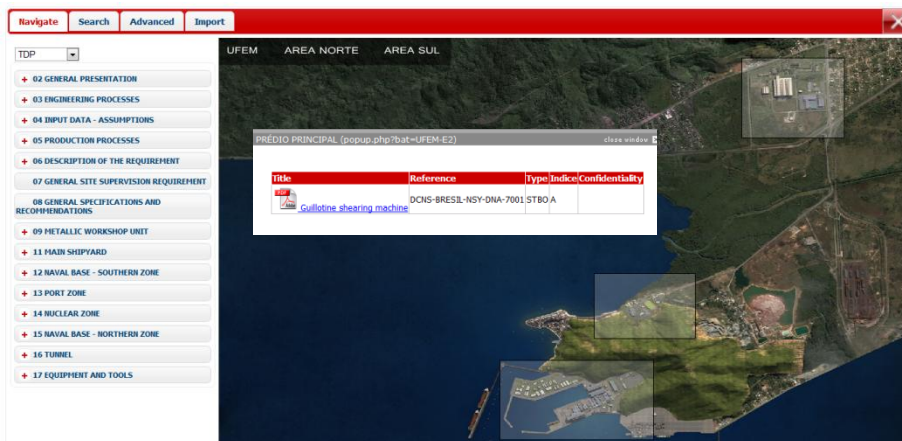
Navigate Search Advanced Import

TDP

+ 02 GENERAL PRESENTATION
+ 03 ENGINEERING PROCESSES
+ 04 INPUT DATA - ASSUMPTIONS
+ 05 PRODUCTION PROCESSES
+ 06 DESCRIPTION OF THE REQUIREMENT
07 GENERAL SITE SUPERVISION REQUIREMENT
08 GENERAL SPECIFICATIONS AND RECOMMENDATIONS
+ 09 METALLIC WORKSHOP UNIT
+ 11 MAIN SHIPYARD
+ 12 NAVAL BASE - SOUTHERN ZONE
+ 13 PORT ZONE
+ 14 NUCLEAR ZONE
+ 15 NAVAL BASE - NORTHERN ZONE
+ 16 TUNNEL
+ 17 EQUIPMENT AND TOOLS

UFEM AREA NORTE AREA SUL

PRÉDIO PRINCIPAL (popup.php?bat=UFEM-E2) close window

| Title | Reference | Type | Indice | Confidentiality |
|---|---|---|---|---|
| PDF Guillotine shearing machine | DCNS-BRESIL-NSY-DNA-7001 | STBO | A | |